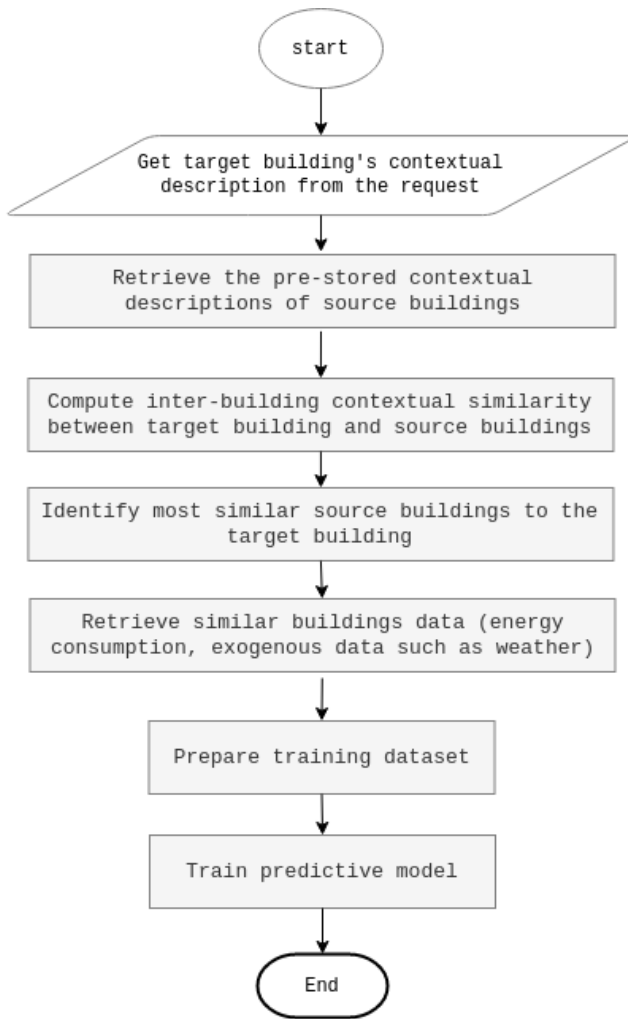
start

Get target building's contextual description from the request

Retrieve the pre-stored contextual descriptions of source buildings

Compute inter-building contextual similarity between target building and source buildings

Identify most similar source buildings to the target building

Retrieve similar buildings data (energy consumption, exogenous data such as weather)

Prepare training dataset

Train predictive model

End